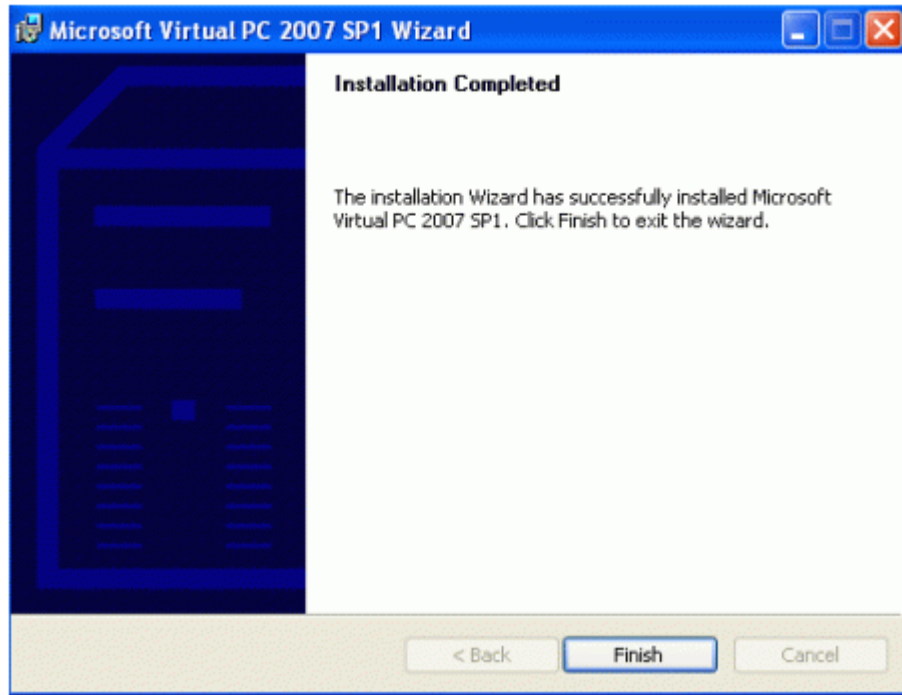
Microsoft Virtual PC 2007 SP1 Wizard

Installation Completed

The installation Wizard has successfully installed Microsoft Virtual PC 2007 SP1. Click Finish to exit the wizard.

< Back

Finish

Cancel